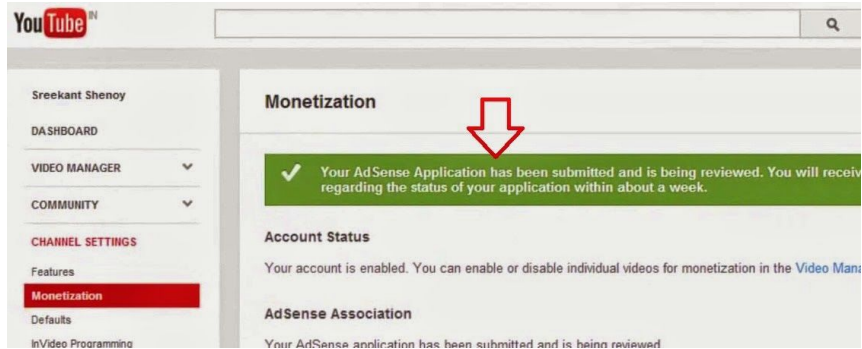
YouTube IN

Sreekant Shenoy

DASHBOARD

VIDEO MANAGER

COMMUNITY

CHANNEL SETTINGS

Features

Monetization

Defaults

InVideo Programming

Monetization

Your AdSense Application has been submitted and is being reviewed. You will receiv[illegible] regarding the status of your application within about a week.

Account Status

Your account is enabled. You can enable or disable individual videos for monetization in the Video Man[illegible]

AdSense Association

Your AdSense application has been submitted and is being reviewed.